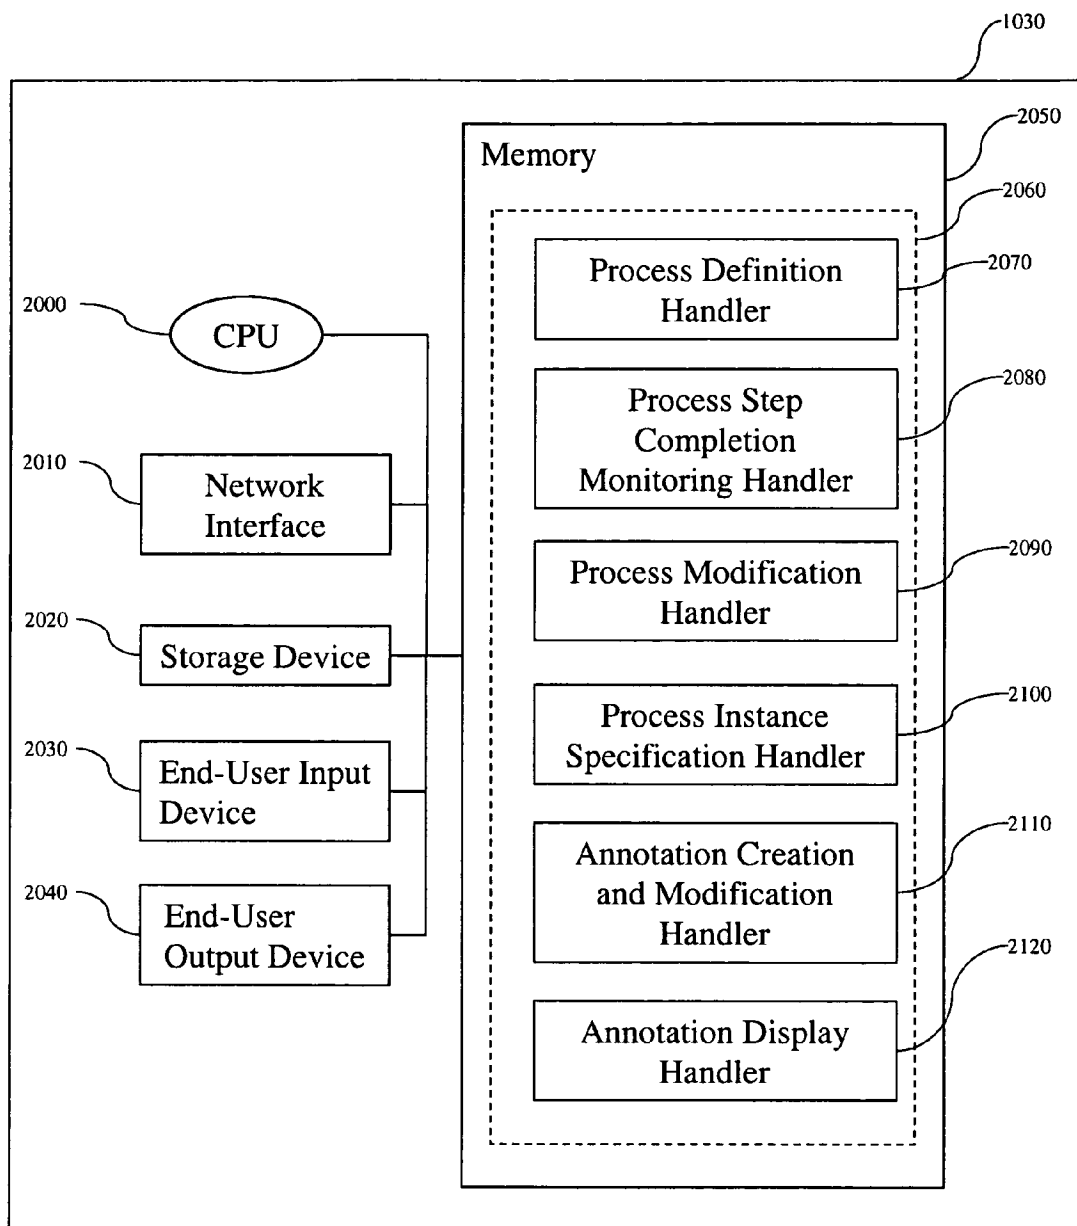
1030

Memory

2050

2060

Process Definition Handler

2070

2000

CPU

Process Step Completion Monitoring Handler

2080

2010

Network Interface

Process Modification Handler

2090

2020

Storage Device

Process Instance Specification Handler

2100

2030

End-User Input Device

Annotation Creation and Modification Handler

2110

2040

End-User Output Device

2120

Annotation Display Handler